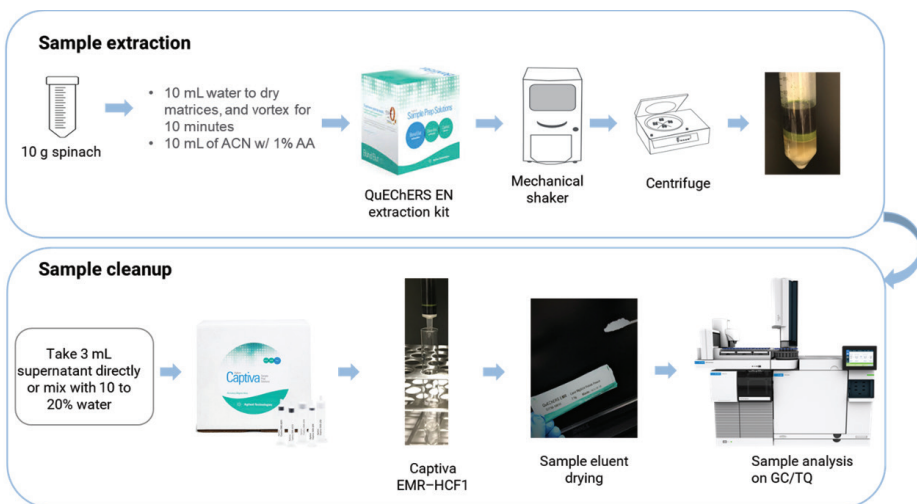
Sample extraction

10 g spinach

• 10 mL water to dry matrices, and vortex for 10 minutes
• 10 mL of ACN w/ 1% AA

Sample Prep Solutions

QuEChERS EN extraction kit

Mechanical shaker

Centrifuge

Sample cleanup

Take 3 mL supernatant directly or mix with 10 to 20% water

Captiva

Captiva EMR–HCF1

Sample eluent drying

Sample analysis on GC/TQ